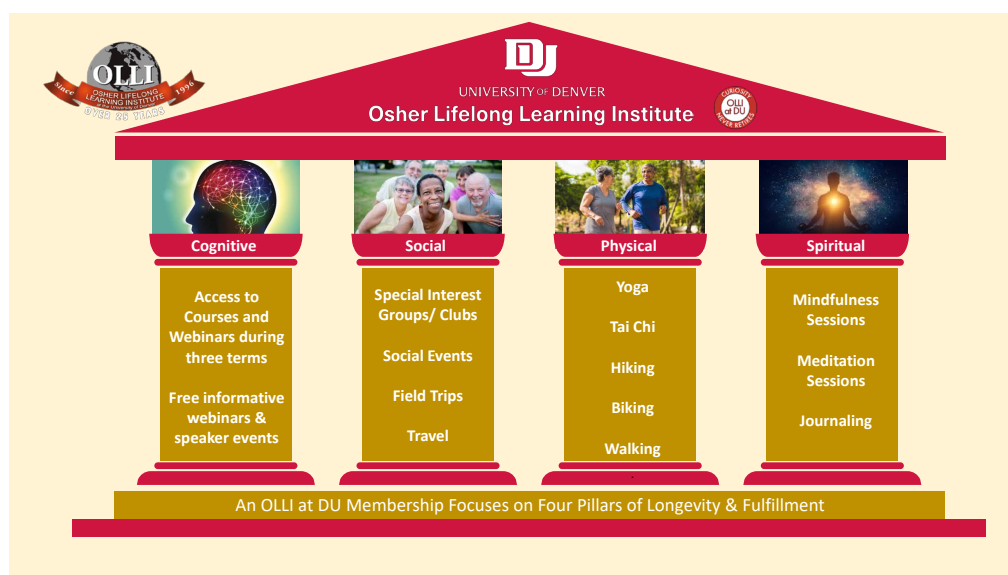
OLLI
Since 1996
OSHER LIFELONG LEARNING INSTITUTE
at the University of Denver
OVER 25 YEARS

DU
UNIVERSITY OF DENVER
Osher Lifelong Learning Institute

CURIOSITY
OLLI at DU
NEVER RETIRES

Cognitive

Access to Courses and Webinars during three terms

Free informative webinars & speaker events

Social

Special Interest Groups/ Clubs

Social Events

Field Trips

Travel

Physical

Yoga

Tai Chi

Hiking

Biking

Walking

Spiritual

Mindfulness Sessions

Meditation Sessions

Journaling

An OLLI at DU Membership Focuses on Four Pillars of Longevity & Fulfillment